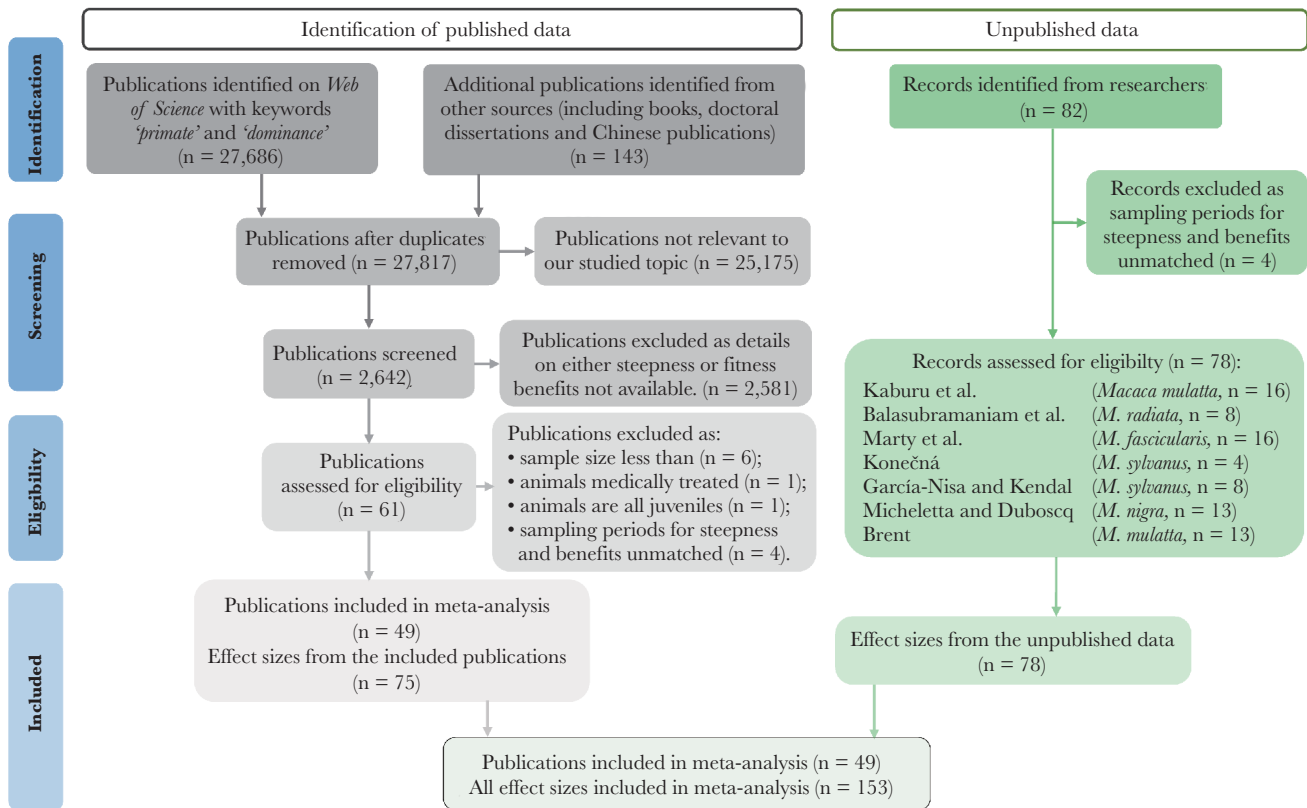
Identification of published data

Unpublished data

Identification

Screening

Eligibility

Included

Publications identified on *Web of Science* with keywords *'primate'* and *'dominance'* (n = 27,686)

Additional publications identified from other sources (including books, doctoral dissertations and Chinese publications) (n = 143)

Records identified from researchers (n = 82)

Records excluded as sampling periods for steepness and benefits unmatched (n = 4)

Publications after duplicates removed (n = 27,817)

Publications not relevant to our studied topic (n = 25,175)

Publications screened (n = 2,642)

Publications excluded as details on either steepness or fitness benefits not available. (n = 2,581)

Records assessed for eligibilty (n = 78):

| | |
|---|---|
| Kaburu et al. | (*Macaca mulatta,* n = 16) |
| Balasubramaniam et al. | (*M. radiata,* n = 8) |
| Marty et al. | (*M. fascicularis,* n = 16) |
| Konečná | (*M. sylvanus,* n = 4) |
| García-Nisa and Kendal | (*M. sylvanus,* n = 8) |
| Micheletta and Duboscq | (*M. nigra,* n = 13) |
| Brent | (*M. mulatta,* n = 13) |

Publications assessed for eligibility (n = 61)

Publications excluded as:
• sample size less than (n = 6);
• animals medically treated (n = 1);
• animals are all juveniles (n = 1);
• sampling periods for steepness and benefits unmatched (n = 4).

Publications included in meta-analysis (n = 49)
Effect sizes from the included publications (n = 75)

Effect sizes from the unpublished data (n = 78)

Publications included in meta-analysis (n = 49)
All effect sizes included in meta-analysis (n = 153)